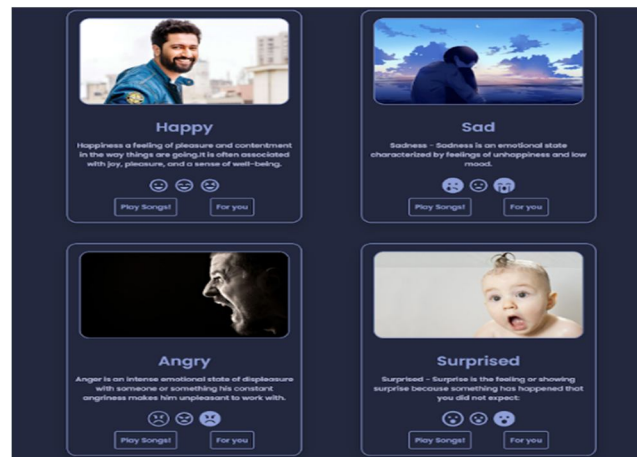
Happy

Happiness a feeling of pleasure and contentment in the way things are going.It is often associated with joy, pleasure, and a sense of well-being.

Play Songs!

For you

Sad

Sadness - Sadness is an emotional state characterized by feelings of unhappiness and low mood.

Play Songs!

For you

Angry

Anger is an intense emotional state of displeasure with someone or something his constant angriness makes him unpleasant to work with.

Play Songs!

For you

Surprised

Surprised - Surprise is the feeling or showing surprise because something has happened that you did not expect.

Play Songs!

For you